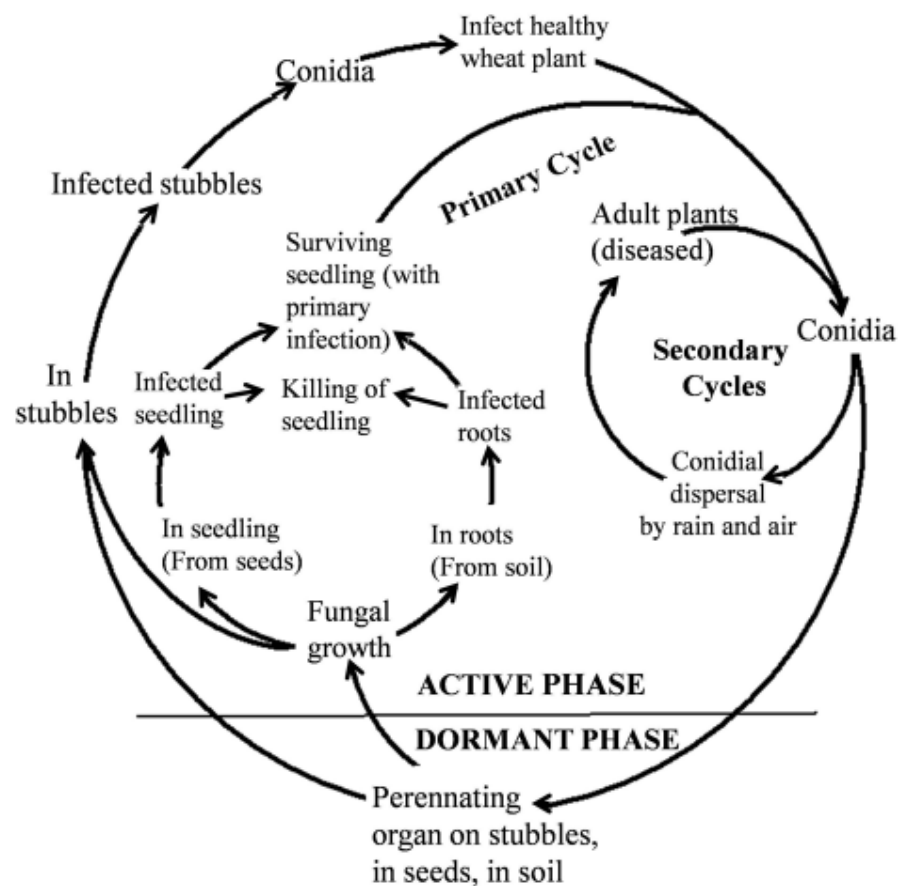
Infect healthy wheat plant

Conidia

Infected stubbles

Primary Cycle

Adult plants (diseased)

Surviving seedling (with primary infection)

Conidia

Secondary Cycles

In stubbles

Infected seedling

Killing of seedling

Infected roots

Conidial dispersal by rain and air

In seedling (From seeds)

In roots (From soil)

Fungal growth

ACTIVE PHASE

DORMANT PHASE

Perennating organ on stubbles, in seeds, in soil